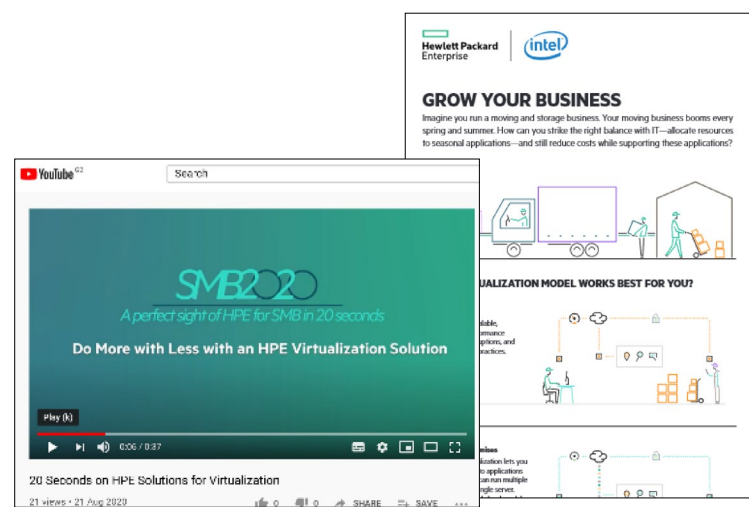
Hewlett Packard Enterprise

intel

GROW YOUR BUSINESS

Imagine you run a moving and storage business. Your moving business booms every spring and summer. How can you strike the right balance with IT—allocate resources to seasonal applications—and still reduce costs while supporting these applications?

UALIZATION MODEL WORKS BEST FOR YOU?

lable, ormance ptions, and ractices.

mises ualization lets you o applications can run multiple ngle server.

YouTube GB

Search

SMB2020

A perfect sight of HPE for SMB in 20 seconds

Do More with Less with an HPE Virtualization Solution

Play (k)

0:06 / 0:37

20 Seconds on HPE Solutions for Virtualization

21 views • 21 Aug 2020

0 0 SHARE SAVE ...